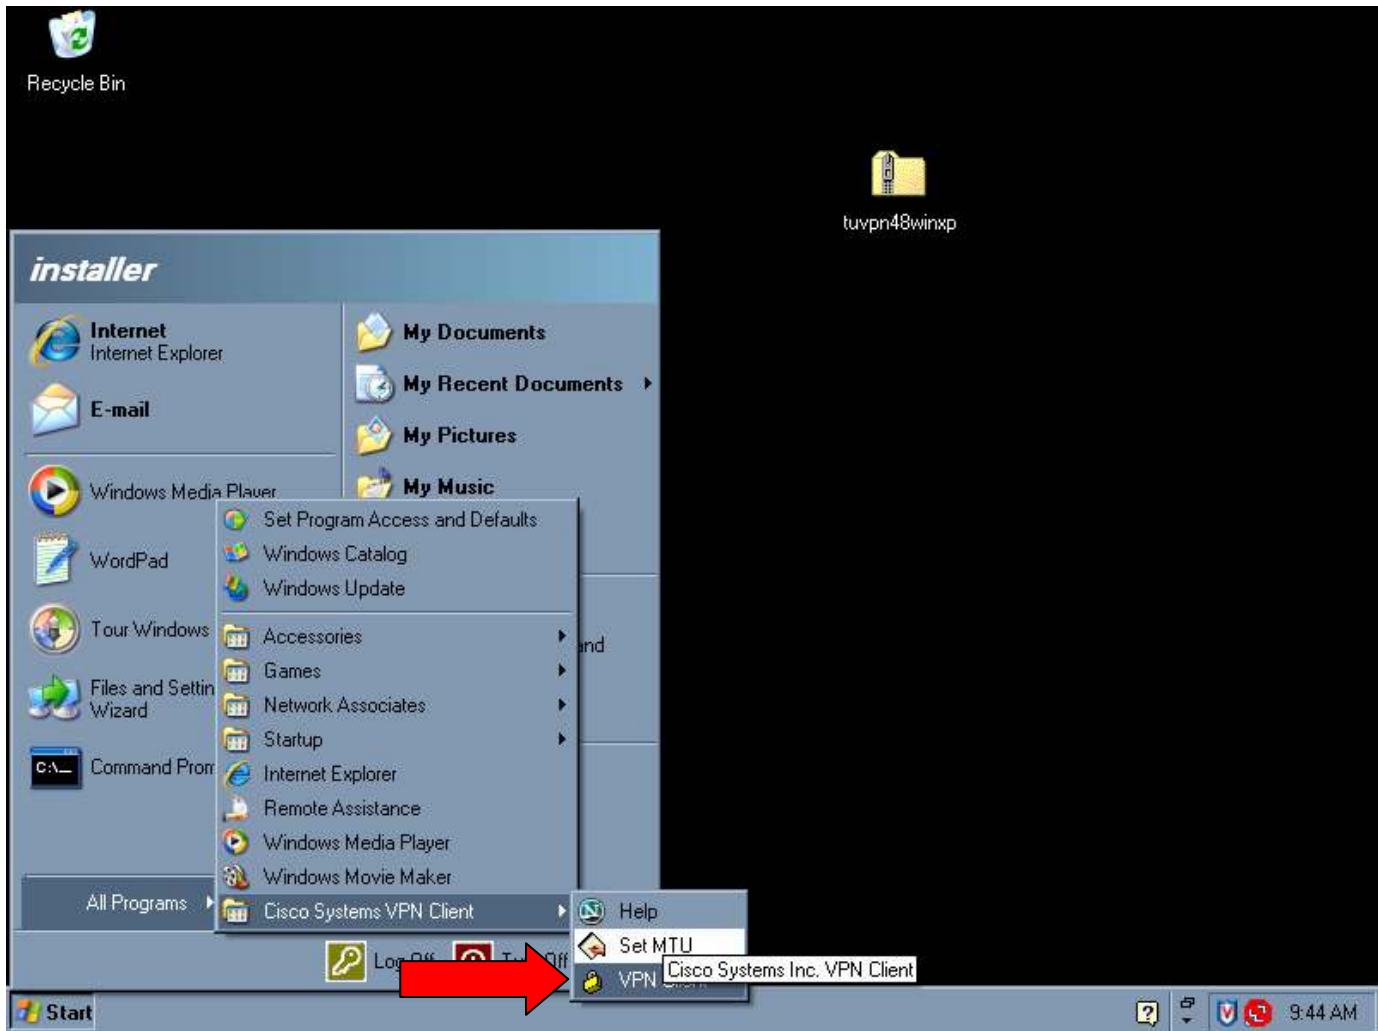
Recycle Bin

tuvpn48winxp

installer

Internet
Internet Explorer

E-mail

Windows Media Player

WordPad

Tour Windows

Files and Settin
Wizard

Command Prom

All Programs

My Documents

My Recent Documents

My Pictures

My Music

nd

Set Program Access and Defaults
Windows Catalog
Windows Update
Accessories
Games
Network Associates
Startup
Internet Explorer
Remote Assistance
Windows Media Player
Windows Movie Maker
Cisco Systems VPN Client

Help
Set MTU
VPN
Cisco Systems Inc. VPN Client

Log Off
T Off

Start

9:44 AM